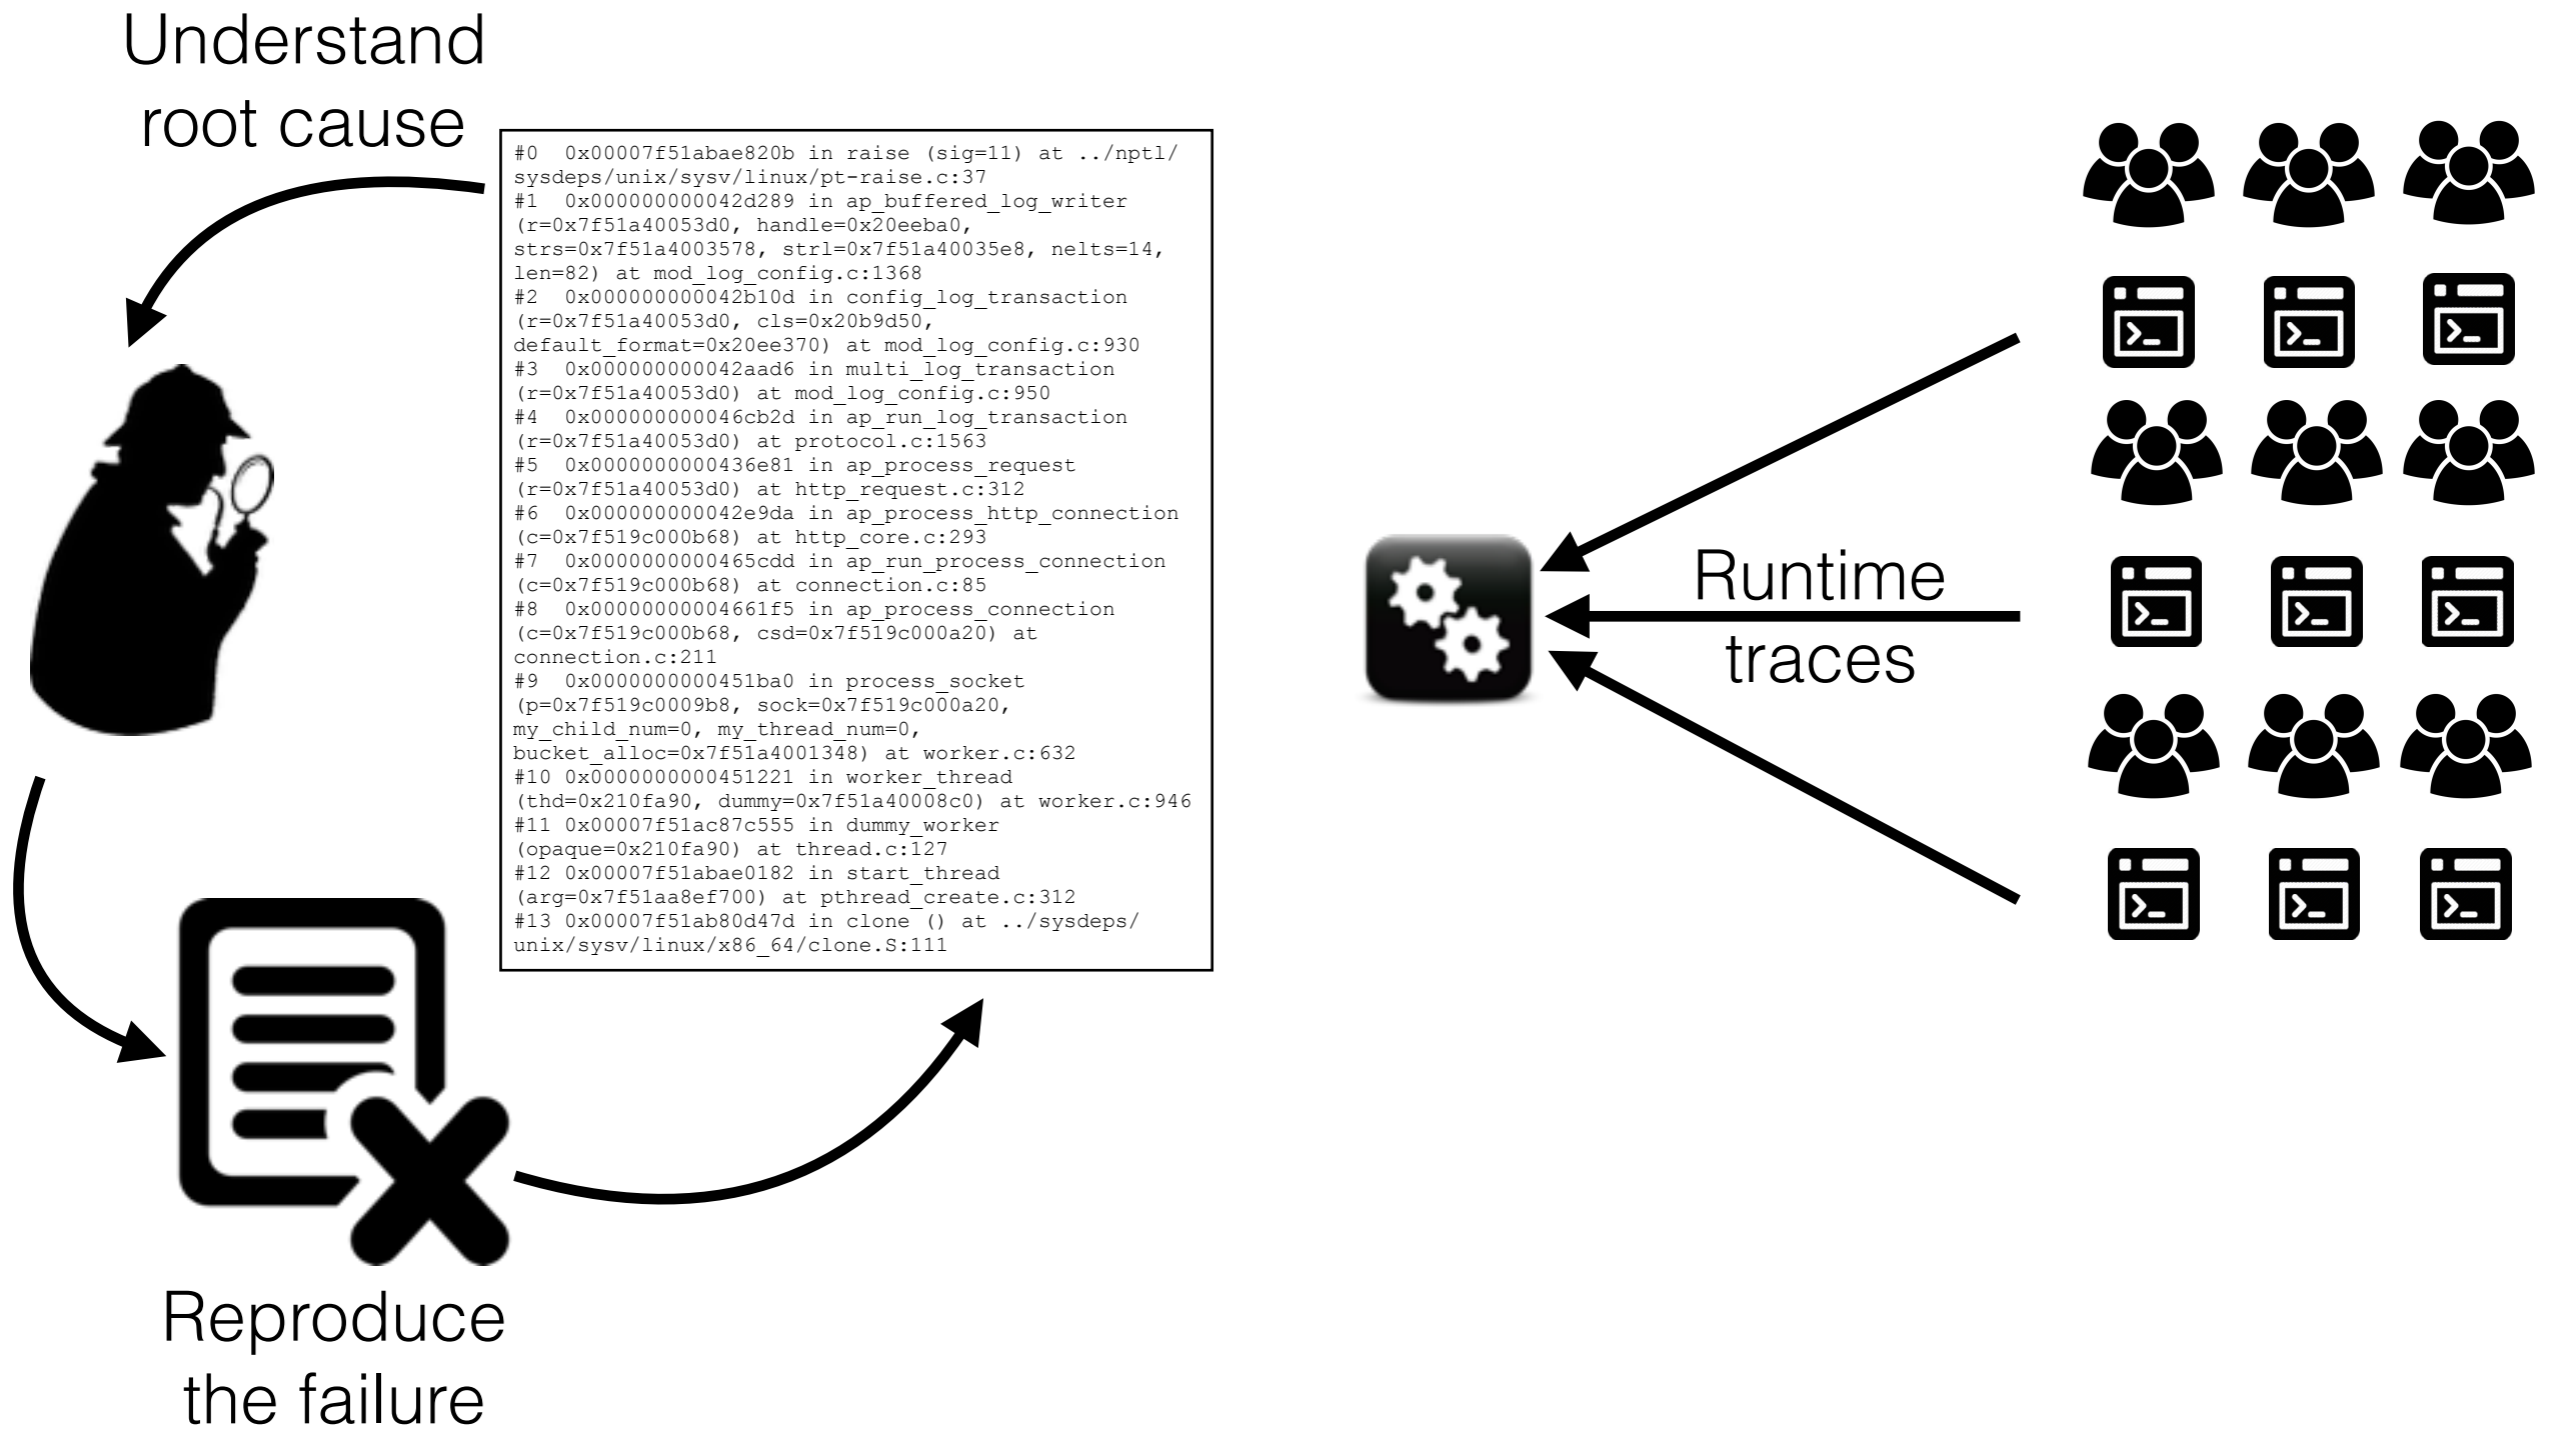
Understand root cause

#0  0x00007f51abae820b in raise (sig=11) at ../nptl/sysdeps/unix/sysv/linux/pt-raise.c:37
#1  0x000000000042d289 in ap_buffered_log_writer (r=0x7f51a40053d0, handle=0x20eeba0, strs=0x7f51a4003578, strl=0x7f51a40035e8, nelts=14, len=82) at mod_log_config.c:1368
#2  0x000000000042b10d in config_log_transaction (r=0x7f51a40053d0, cls=0x20b9d50, default_format=0x20ee370) at mod_log_config.c:930
#3  0x000000000042aad6 in multi_log_transaction (r=0x7f51a40053d0) at mod_log_config.c:950
#4  0x000000000046cb2d in ap_run_log_transaction (r=0x7f51a40053d0) at protocol.c:1563
#5  0x0000000000436e81 in ap_process_request (r=0x7f51a40053d0) at http_request.c:312
#6  0x000000000042e9da in ap_process_http_connection (c=0x7f519c000b68) at http_core.c:293
#7  0x0000000000465cdd in ap_run_process_connection (c=0x7f519c000b68) at connection.c:85
#8  0x00000000004661f5 in ap_process_connection (c=0x7f519c000b68, csd=0x7f519c000a20) at connection.c:211
#9  0x0000000000451ba0 in process_socket (p=0x7f519c0009b8, sock=0x7f519c000a20, my_child_num=0, my_thread_num=0, bucket_alloc=0x7f51a4001348) at worker.c:632
#10 0x0000000000451221 in worker_thread (thd=0x210fa90, dummy=0x7f51a40008c0) at worker.c:946
#11 0x00007f51ac87c555 in dummy_worker (opaque=0x210fa90) at thread.c:127
#12 0x00007f51abae0182 in start_thread (arg=0x7f51aa8ef700) at pthread_create.c:312
#13 0x00007f51ab80d47d in clone () at ../sysdeps/unix/sysv/linux/x86_64/clone.S:111

Runtime traces

Reproduce the failure